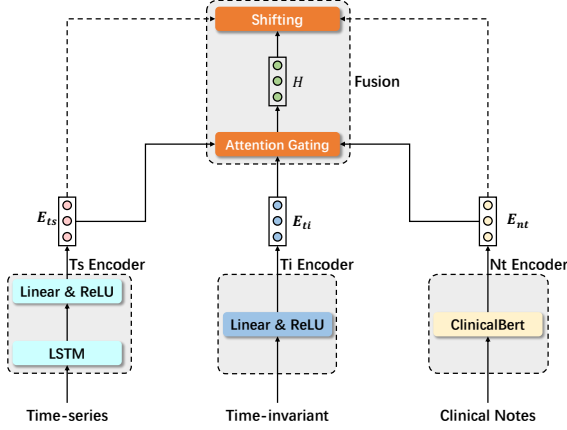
Shifting

$H$

Fusion

Attention Gating

$E_{ts}$

$E_{ti}$

$E_{nt}$

Ts Encoder

Ti Encoder

Nt Encoder

Linear & ReLU

LSTM

Linear & ReLU

ClinicalBert

Time-series

Time-invariant

Clinical Notes